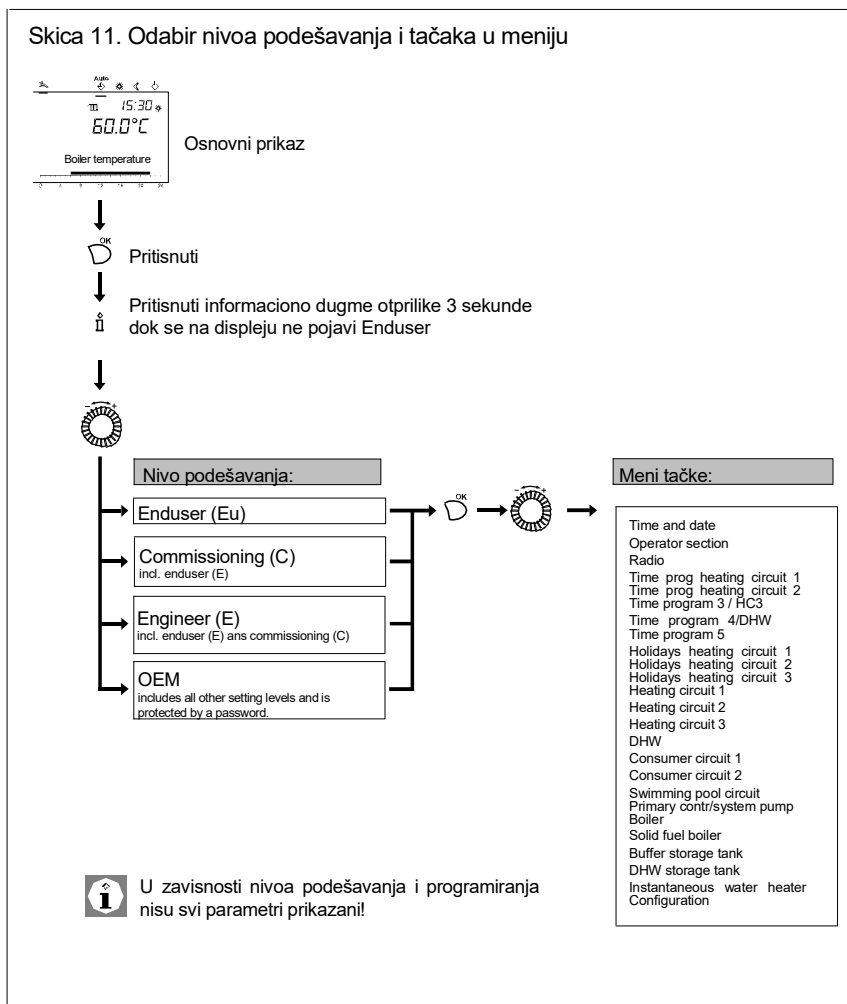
Skica 11. Odabir nivoa podešavanja i tačaka u meniju

Auto

15:30

60.0°C

Boiler temperature

Osnovni prikaz

OK

Pritisnuti

Pritisnuti informaciono dugme otprilike 3 sekunde dok se na displeju ne pojavi Enduser

Nivo podešavanja:

Enduser (Eu)

Commissioning (C)
incl. enduser (E)

Engineer (E)
incl. enduser (E) ans commissioning (C)

OEM
includes all other setting levels and is protected by a password.

OK

Meni tačke:

Time and date
Operator section
Radio
Time prog heating circuit 1
Time prog heating circuit 2
Time program 3 / HC3
Time program 4/DHW
Time program 5
Holidays heating circuit 1
Holidays heating circuit 2
Holidays heating circuit 3
Heating circuit 1
Heating circuit 2
Heating circuit 3
DHW
Consumer circuit 1
Consumer circuit 2
Swimming pool circuit
Primary contr/system pump
Boiler
Solid fuel boiler
Buffer storage tank
DHW storage tank
Instantaneous water heater
Configuration

U zavisnosti nivoa podešavanja i programiranja nisu svi parametri prikazani!